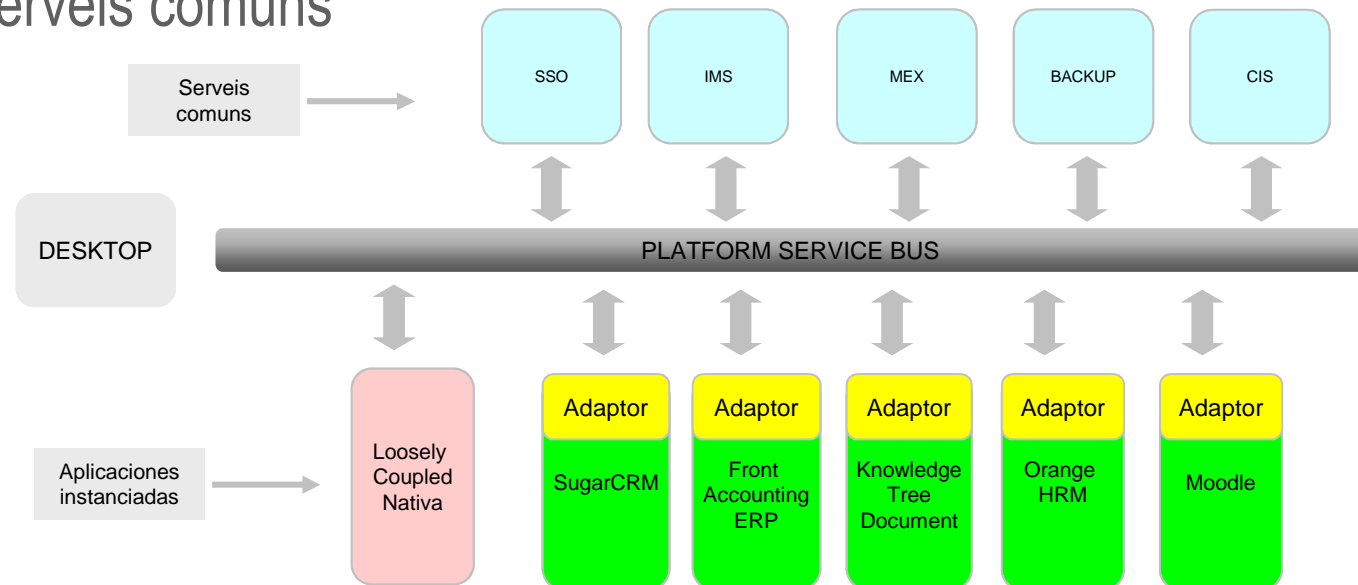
erveis comuns

Serveis comuns

SSO

IMS

MEX

BACKUP

CIS

DESKTOP

PLATFORM SERVICE BUS

Aplicaciones instanciadas

Loosely Coupled Nativa

Adaptor

SugarCRM

Adaptor

Front Accounting ERP

Adaptor

Knowledge Tree Document

Adaptor

Orange HRM

Adaptor

Moodle